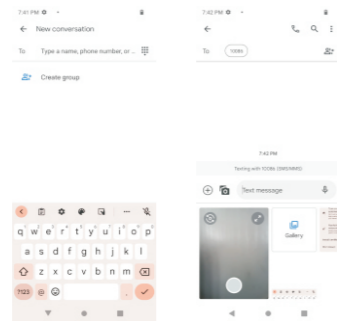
7:41 PM

New conversation

To Type a name, phone number, or ...

Create group

q w e r t y u i o p
a s d f g h j k l
z x c v b n m
?123 ,

7:42 PM

To 1208

7:42 PM

Texting with 1208 (SMS/MMS)

Text message

Gallery